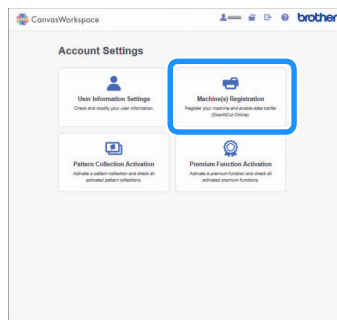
CanvasWorkspace

brother

Account Settings

User Information Settings
Check and modify your user information.

Machine(s) Registration
Register your machine and enable data transfer (ScanNCut Online).

Pattern Collection Activation
Activate a pattern collection and check all activated pattern collections.

Premium Function Activation
Activate a premium function and check all activated premium functions.